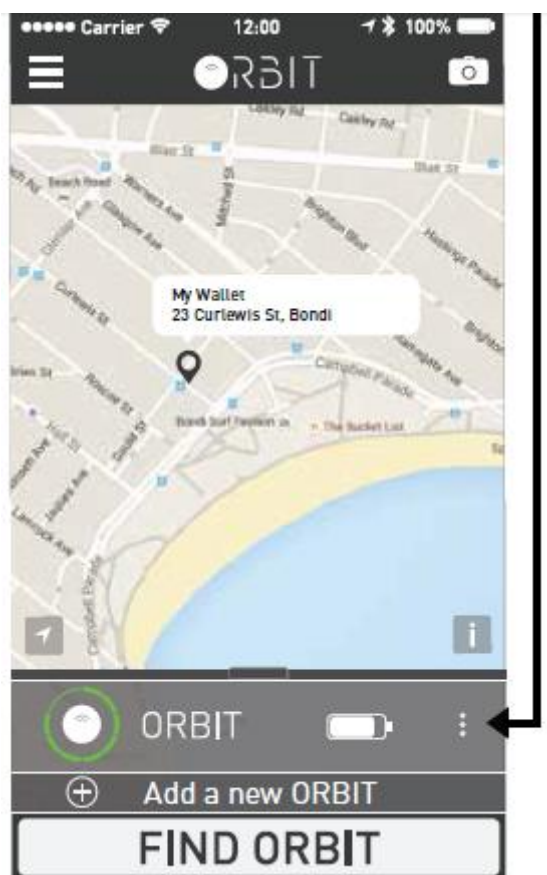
Carrier 12:00 100%

ORBIT

Blair St
Beach Road
Warners Ave
Glasgow Ave
Mitchell St
Brighton Blvd
Hastings Parade
Curlewis St
Roscoe St
Campbell Parade
Hall St
Jaques Ave
Lamrock Ave
Gould St
Bondi Surf Pavilion
The Bucket List

My Wallet
23 Curlewis St, Bondi

i

ORBIT

Add a new ORBIT

FIND ORBIT